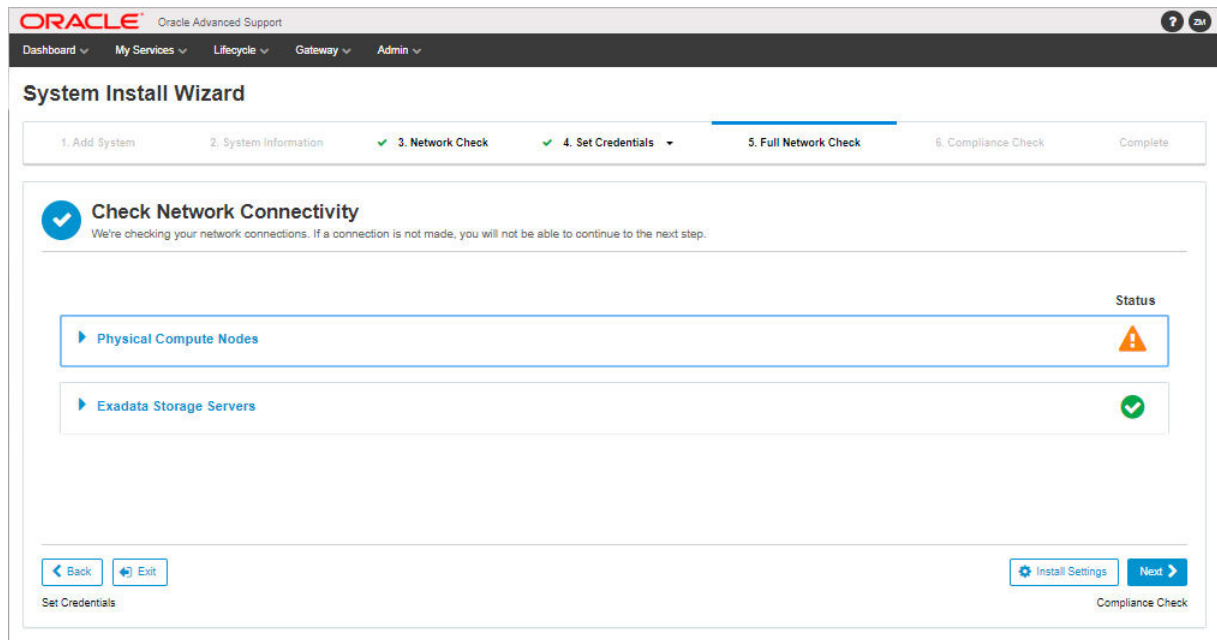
ORACLE Oracle Advanced Support

? ZM

Dashboard My Services Lifecycle Gateway Admin

System Install Wizard

1. Add System 2. System Information 3. Network Check 4. Set Credentials 5. Full Network Check 6. Compliance Check Complete

Check Network Connectivity

We're checking your network connections. If a connection is not made, you will not be able to continue to the next step.

Status

Physical Compute Nodes

Exadata Storage Servers

Back Exit

Set Credentials

Install Settings Next

Compliance Check